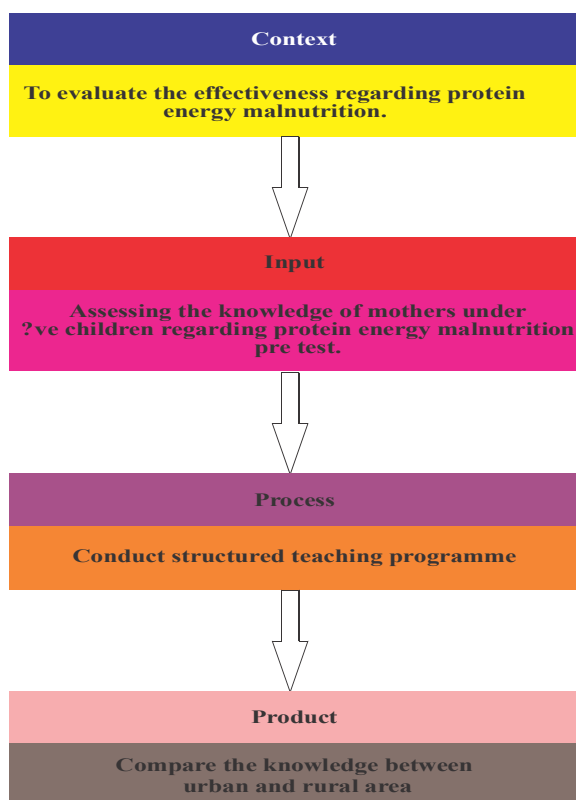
Context

To evaluate the effectiveness regarding protein energy malnutrition.

Input

Assessing the knowledge of mothers under ?ve children regarding protein energy malnutrition pre test.

Process

Conduct structured teaching programme

Product

Compare the knowledge between urban and rural area